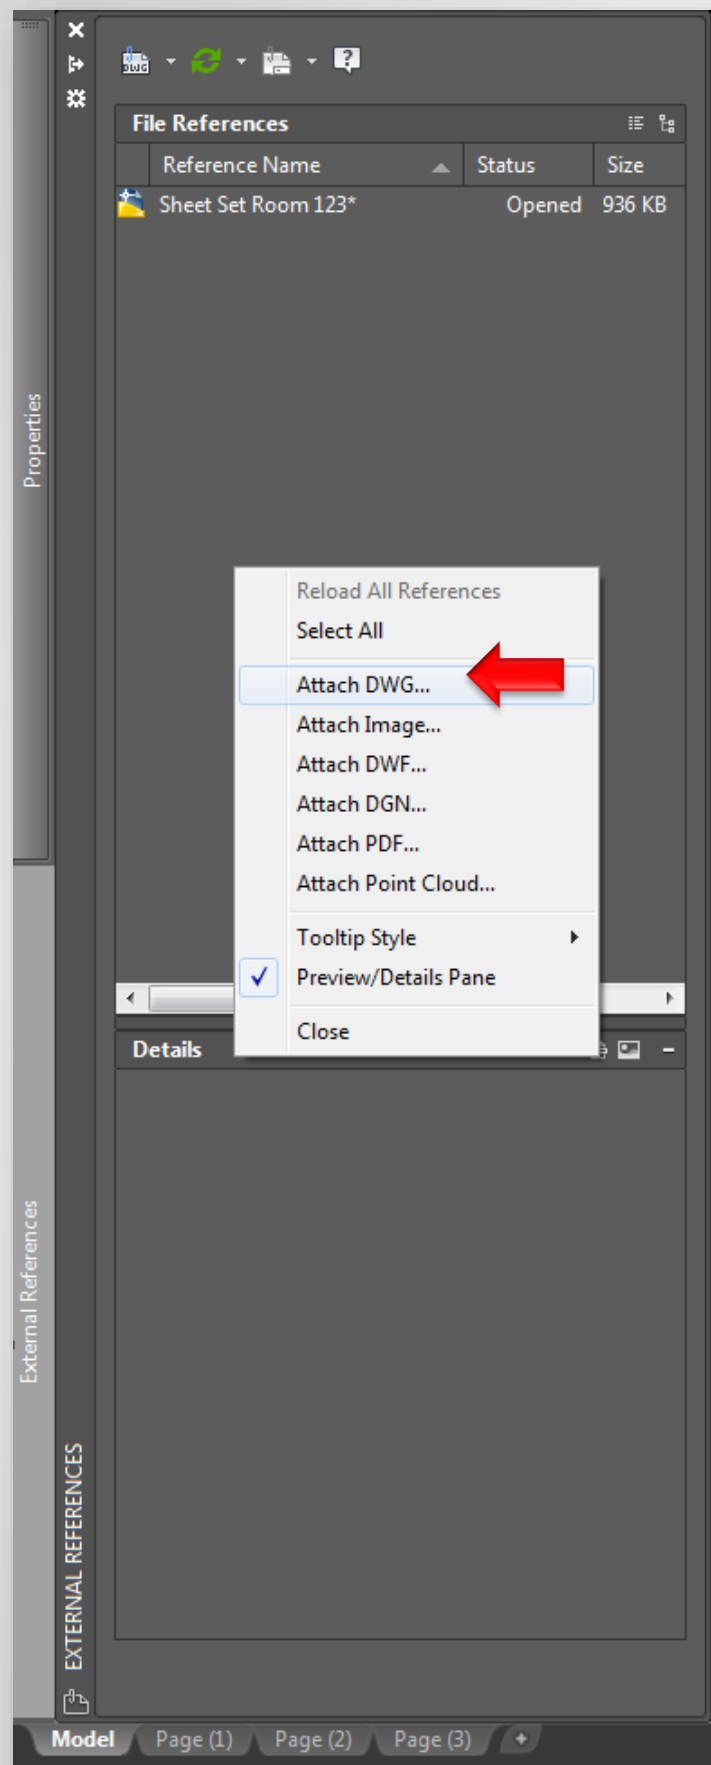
Properties

External References

EXTERNAL REFERENCES

File References

| Reference Name | Status | Size |
|---|---|---|
| Sheet Set Room 123* | Opened | 936 KB |

Reload All References
Select All
Attach DWG...
Attach Image...
Attach DWF...
Attach DGN...
Attach PDF...
Attach Point Cloud...
Tooltip Style
✓ Preview/Details Pane
Close

Details

Model | Page (1) | Page (2) | Page (3) | +